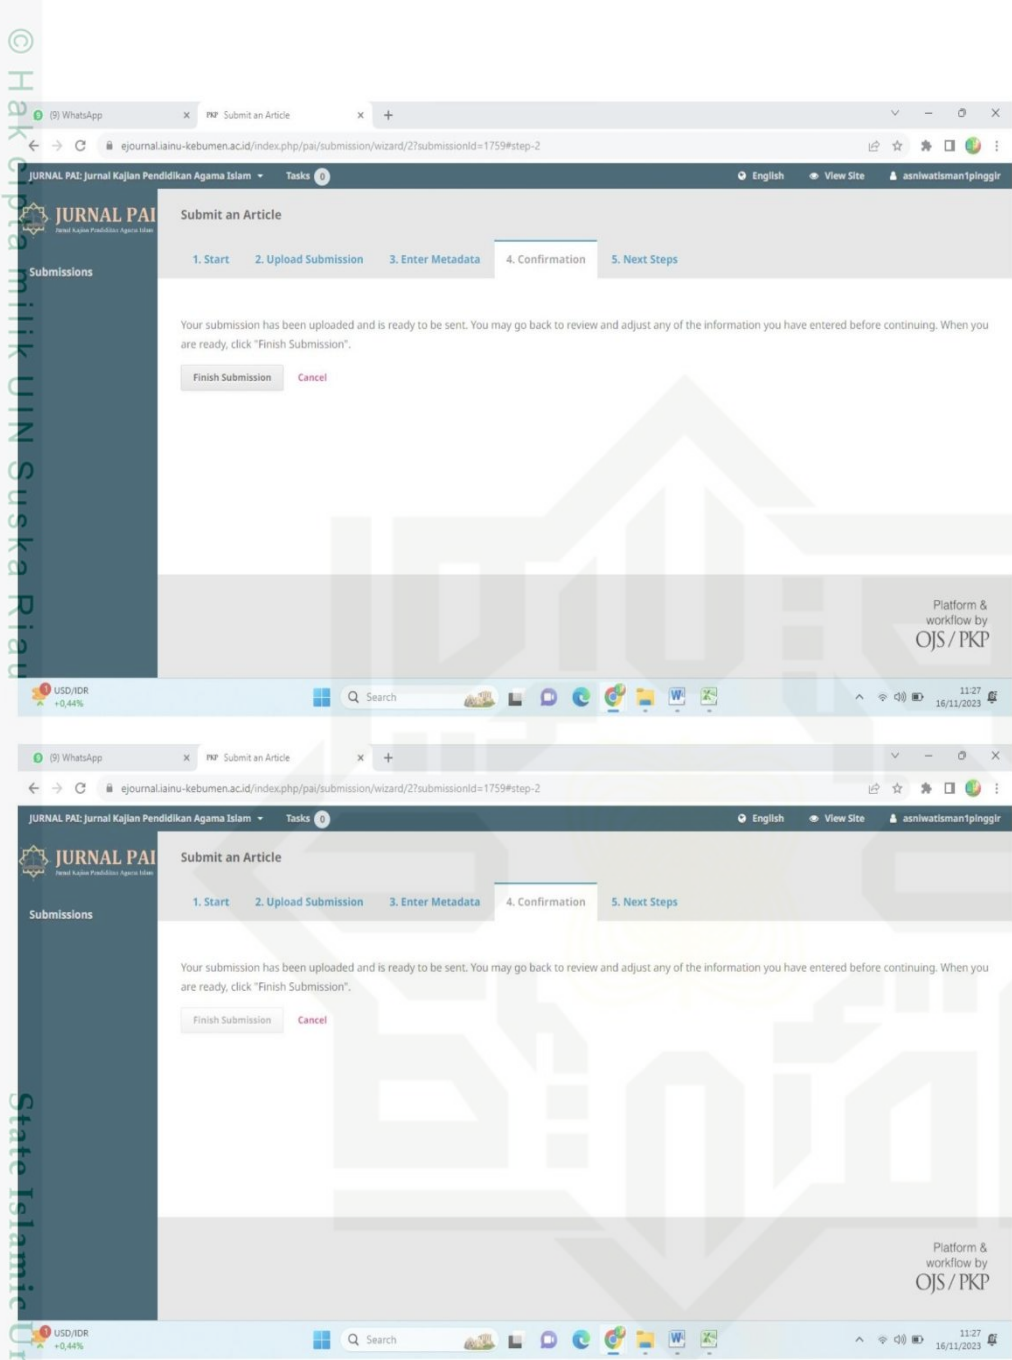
© Hak cipta milik UIN Suska Riau

(9) WhatsApp
PKP Submit an Article

ejournal.iainu-kebumen.ac.id/index.php/pai/submission/wizard/2?submissionId=1759#step-2

JURNAL PAI: Jurnal Kajian Pendidikan Agama Islam
Tasks 0
English
View Site
asniwatisman1pinggir

JURNAL PAI
Jurnal Kajian Pendidikan Agama Islam

Submissions

Submit an Article

1. Start
2. Upload Submission
3. Enter Metadata
4. Confirmation
5. Next Steps

Your submission has been uploaded and is ready to be sent. You may go back to review and adjust any of the information you have entered before continuing. When you are ready, click "Finish Submission".

Finish Submission
Cancel

Platform & workflow by
OJS / PKP

USD/IDR
+0,44%
Search
11:27
16/11/2023

(9) WhatsApp
PKP Submit an Article

ejournal.iainu-kebumen.ac.id/index.php/pai/submission/wizard/2?submissionId=1759#step-2

JURNAL PAI: Jurnal Kajian Pendidikan Agama Islam
Tasks 0
English
View Site
asniwatisman1pinggir

JURNAL PAI
Jurnal Kajian Pendidikan Agama Islam

Submissions

Submit an Article

1. Start
2. Upload Submission
3. Enter Metadata
4. Confirmation
5. Next Steps

Your submission has been uploaded and is ready to be sent. You may go back to review and adjust any of the information you have entered before continuing. When you are ready, click "Finish Submission".

Finish Submission
Cancel

Platform & workflow by
OJS / PKP

USD/IDR
+0,44%
Search
11:27
16/11/2023

State Islamic U